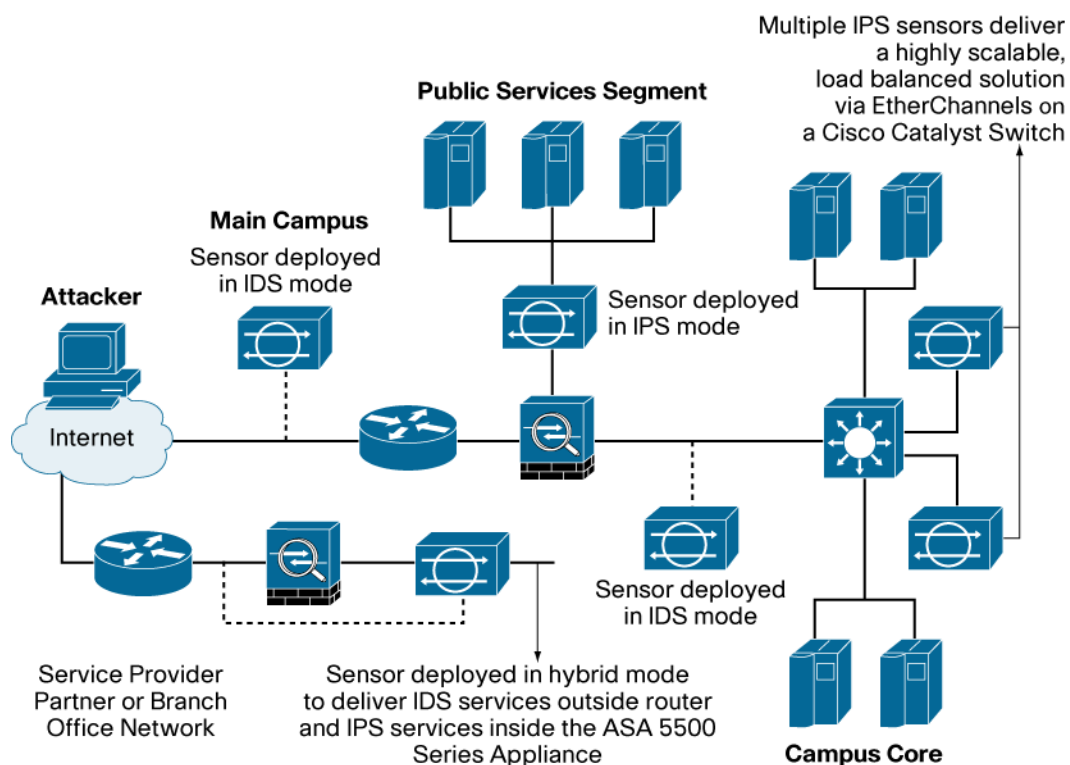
Multiple IPS sensors deliver a highly scalable, load balanced solution via EtherChannels on a Cisco Catalyst Switch

Public Services Segment

Main Campus

Sensor deployed in IDS mode

Attacker

Sensor deployed in IPS mode

Internet

Sensor deployed in IDS mode

Service Provider Partner or Branch Office Network

Sensor deployed in hybrid mode to deliver IDS services outside router and IPS services inside the ASA 5500 Series Appliance

Campus Core